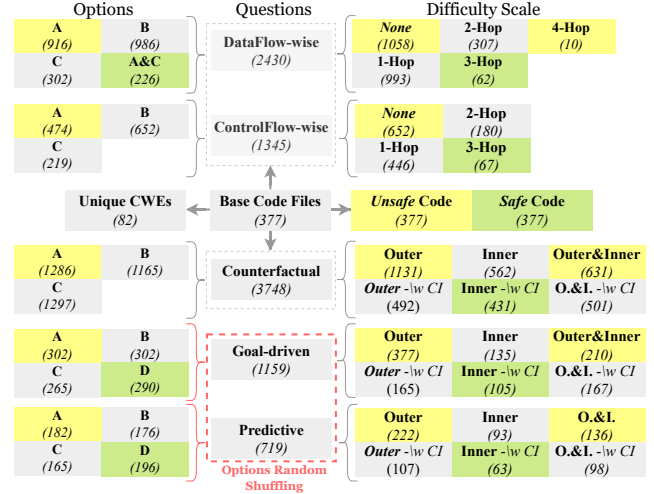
Options

Questions

Difficulty Scale

A (916)
B (986)
C (302)
A&C (226)

DataFlow-wise (2430)

None (1058)
2-Hop (307)
4-Hop (10)
1-Hop (993)
3-Hop (62)

A (474)
B (652)
C (219)

ControlFlow-wise (1345)

None (652)
2-Hop (180)
1-Hop (446)
3-Hop (67)

Unique CWEs (82)

Base Code Files (377)

Unsafe Code (377)
Safe Code (377)

A (1286)
B (1165)
C (1297)

Counterfactual (3748)

Outer (1131)
Inner (562)
Outer&Inner (631)
Outer -\w CI (492)
Inner -\w CI (431)
O.&I. -\w CI (501)

A (302)
B (302)
C (265)
D (290)

Goal-driven (1159)

Outer (377)
Inner (135)
Outer&Inner (210)
Outer -\w CI (165)
Inner -\w CI (105)
O.&I. -\w CI (167)

A (182)
B (176)
C (165)
D (196)

Predictive (719)

Options Random Shuffling

Outer (222)
Inner (93)
O.&I. (136)
Outer -\w CI (107)
Inner -\w CI (63)
O.&I. -\w CI (98)